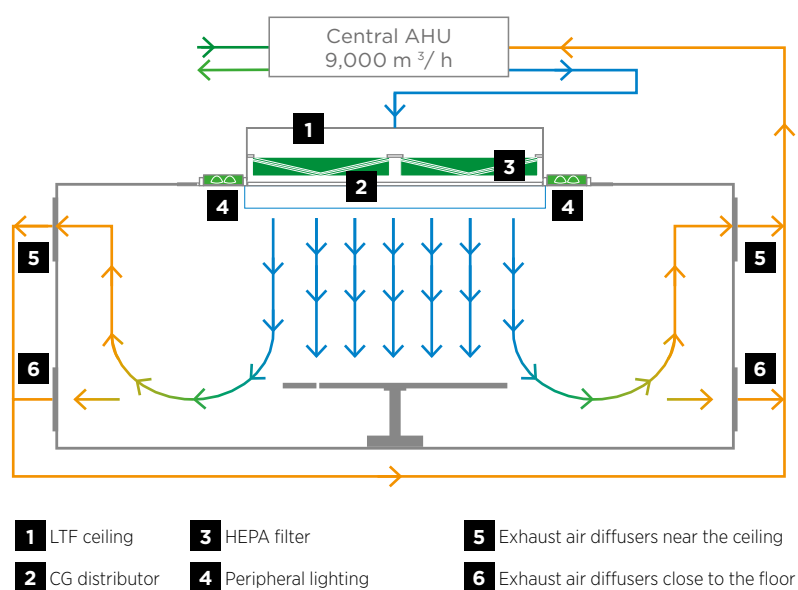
Central AHU
9,000 m $^3$/ h

1

2

3

4

4

5

5

6

6

1 LTF ceiling

2 CG distributor

3 HEPA filter

4 Peripheral lighting

5 Exhaust air diffusers near the ceiling

6 Exhaust air diffusers close to the floor